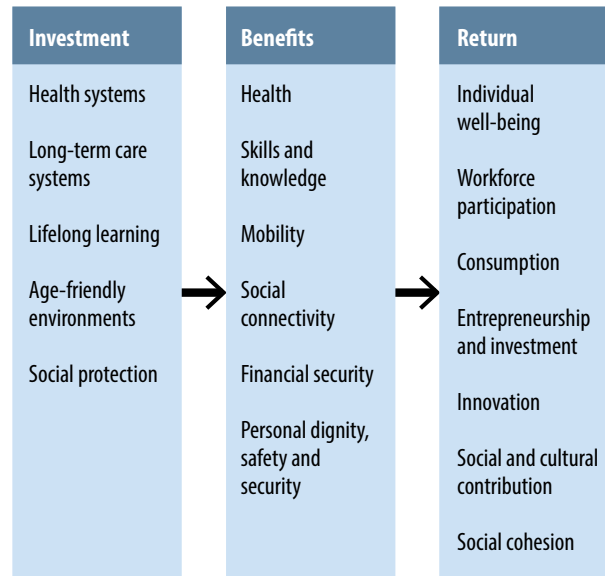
Investment

Health systems

Long-term care systems

Lifelong learning

Age-friendly environments

Social protection

Benefits

Health

Skills and knowledge

Mobility

Social connectivity

Financial security

Personal dignity, safety and security

Return

Individual well-being

Workforce participation

Consumption

Entrepreneurship and investment

Innovation

Social and cultural contribution

Social cohesion